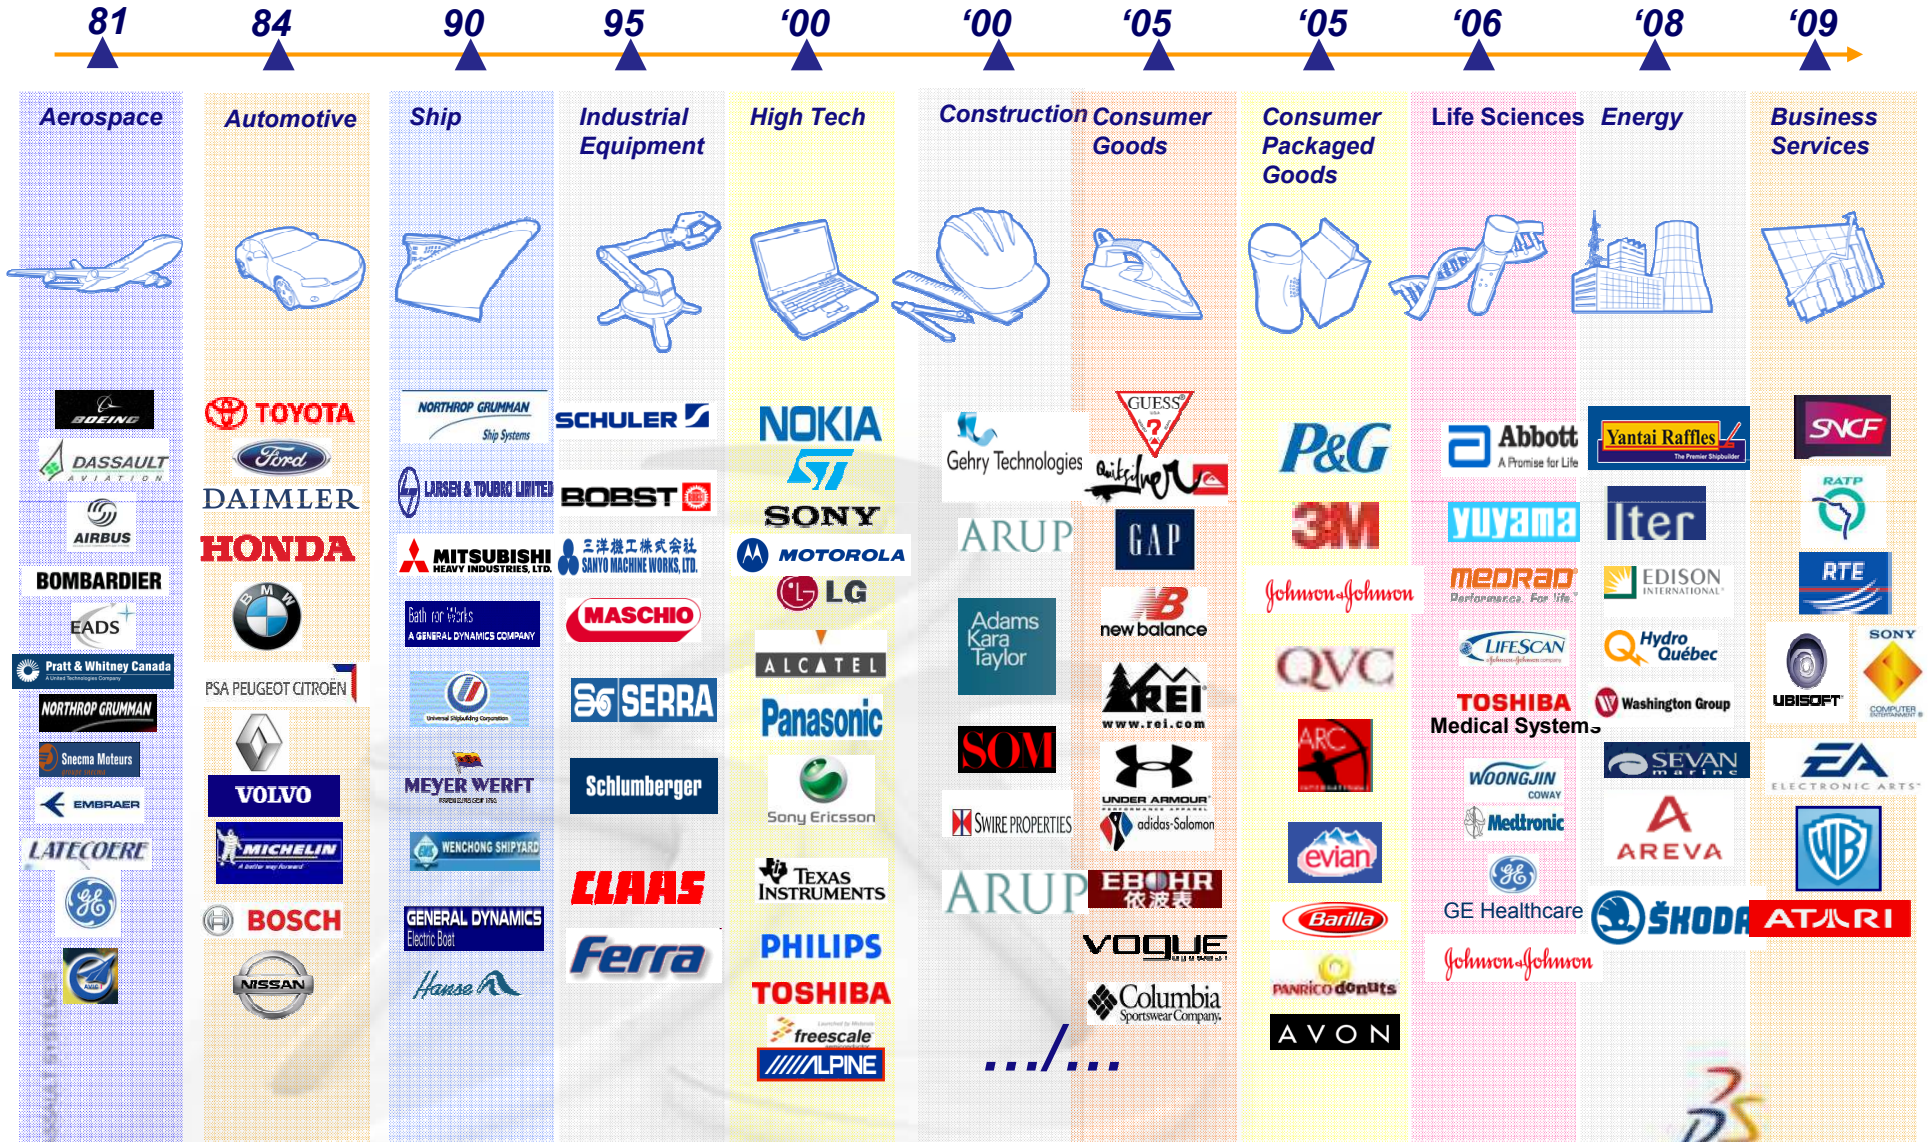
81 84 90 95 '00 '00 '05 '05 '06 '08 '09

Aerospace

BOEING
DASSAULT AVIATION
AIRBUS
BOMBARDIER
EADS
Pratt & Whitney Canada
NORTHROP GRUMMAN
Snecma Moteurs
EMBRAER
LATECOERE

Automotive

TOYOTA
Ford
DAIMLER
HONDA
BMW
PSA PEUGEOT CITROËN
VOLVO
MICHELIN
BOSCH
NISSAN

Ship

NORTHROP GRUMMAN Ship Systems
LARSEN & TOUBRO LIMITED
MITSUBISHI HEAVY INDUSTRIES, LTD.
Bath Iron Works A GENERAL DYNAMICS COMPANY
Universal Shipbuilding Corporation
MEYER WERFT
WENCHONG SHIPYARD
GENERAL DYNAMICS Electric Boat
Hanse

Industrial Equipment

SCHULER
BOBST
三洋機工株式会社 SANYO MACHINE WORKS, LTD.
MASCHIO
SERRA
Schlumberger
CLAAS
Ferra

High Tech

NOKIA
ST
SONY
MOTOROLA
LG
ALCATEL
Panasonic
Sony Ericsson
TEXAS INSTRUMENTS
PHILIPS
TOSHIBA
freescale
ALPINE

Construction

Gehry Technologies
ARUP
Adams Kara Taylor
SOM
SWIRE PROPERTIES
ARUP
.../...

Consumer Goods

GUESS
Quiksilver
GAP
new balance
REI www.rei.com
UNDER ARMOUR
adidas-Salomon
EBOHR 依波表
VOGUE
Columbia Sportswear Company

Consumer Packaged Goods

P&G
3M
Johnson & Johnson
QVC
ARC
evian
Barilla
PANRICO donuts
AVON

Life Sciences

Abbott A Promise for Life
yuyama
medrad Performance. For life.
LIFESCAN
TOSHIBA Medical Systems
WOONGJIN COWAY
Medtronic
GE Healthcare
Johnson & Johnson

Energy

Yantai Raffles The Premier Shipbuilder
Iter
EDISON INTERNATIONAL
Hydro Québec
Washington Group
SEVAN marine
AREVA
ŠKODA

Business Services

SNCF
RATP
RTE
UBISOFT
SONY COMPUTER ENTERTAINMENT
EA ELECTRONIC ARTS
WB
ATARI